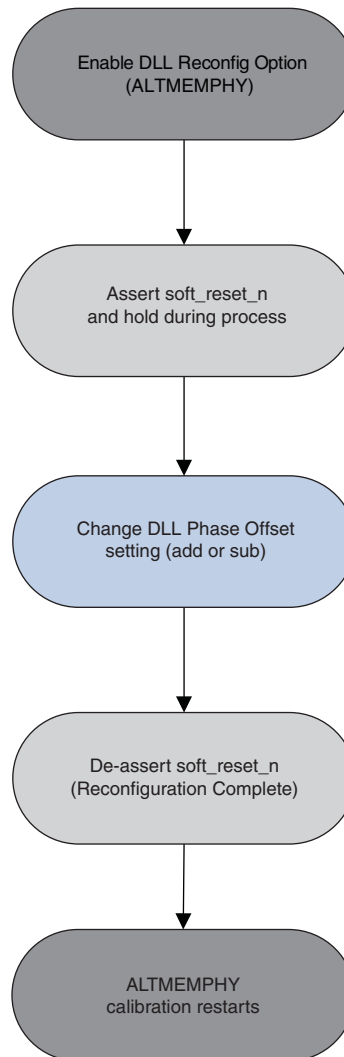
Enable DLL Reconfig Option (ALTMEMPHY)

Assert soft_reset_n and hold during process

Change DLL Phase Offset setting (add or sub)

De-assert soft_reset_n (Reconfiguration Complete)

ALTMEMPHY calibration restarts